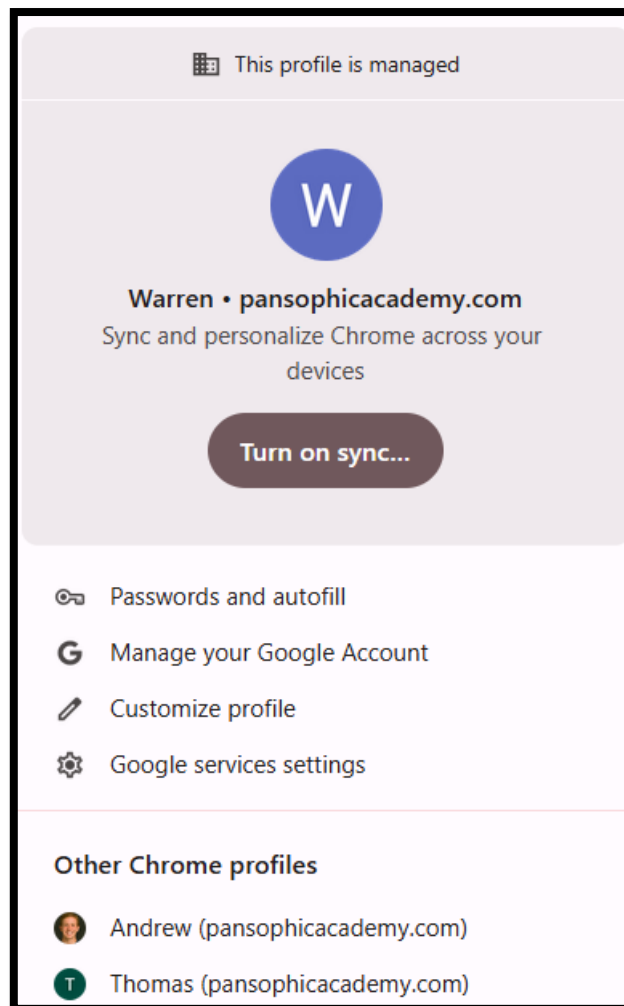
This profile is managed

W

Warren • pansophicacademy.com
Sync and personalize Chrome across your devices

Turn on sync...

Passwords and autofill
Manage your Google Account
Customize profile
Google services settings

Other Chrome profiles

Andrew (pansophicacademy.com)
T Thomas (pansophicacademy.com)